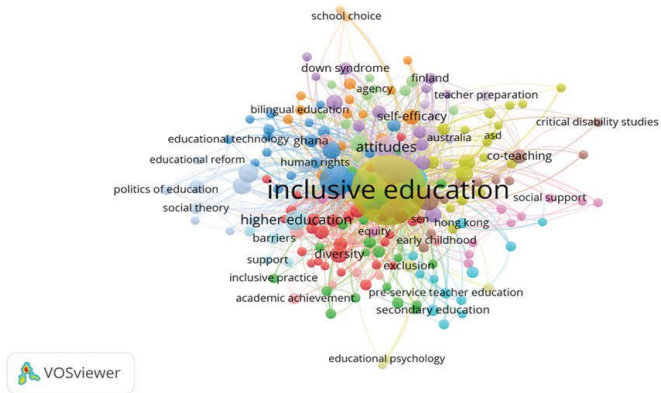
school choice
down syndrome
finland
agency
teacher preparation
bilingual education
self-efficacy
australia
critical disability studies
educational technology
ghana
asd
attitudes
educational reform
human rights
co-teaching
politics of education
inclusive education
social theory
social support
higher education
sen
hong kong
barriers
equity
early childhood
support
diversity
exclusion
inclusive practice
pre-service teacher education
academic achievement
secondary education
educational psychology
VOSviewer